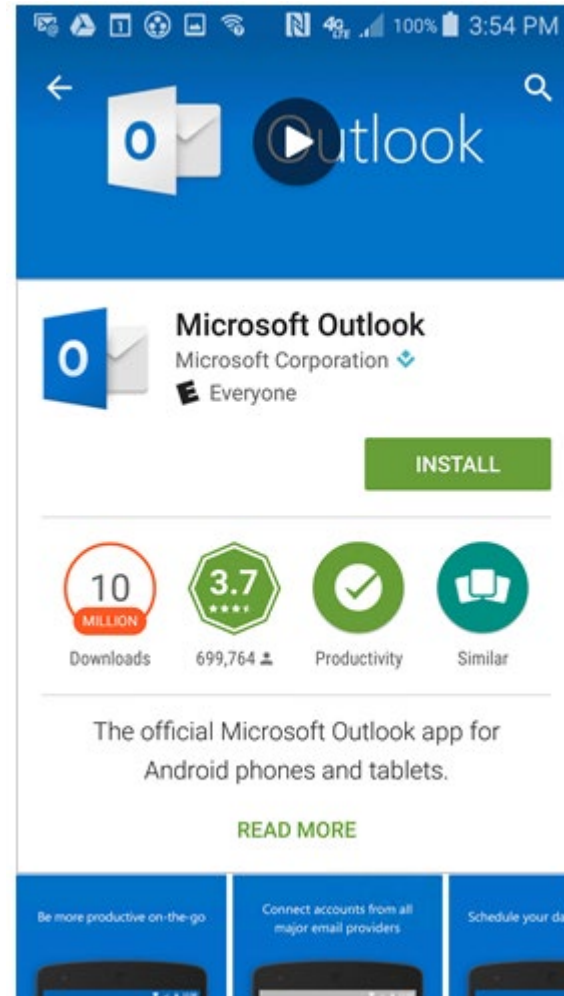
4G 100% 3:54 PM

O Outlook

O
Microsoft Outlook
Microsoft Corporation
E Everyone

INSTALL

10 MILLION
Downloads

3.7
699,764

Productivity

Similar

The official Microsoft Outlook app for Android phones and tablets.

READ MORE

Be more productive on-the-go

Connect accounts from all major email providers

Schedule your da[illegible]